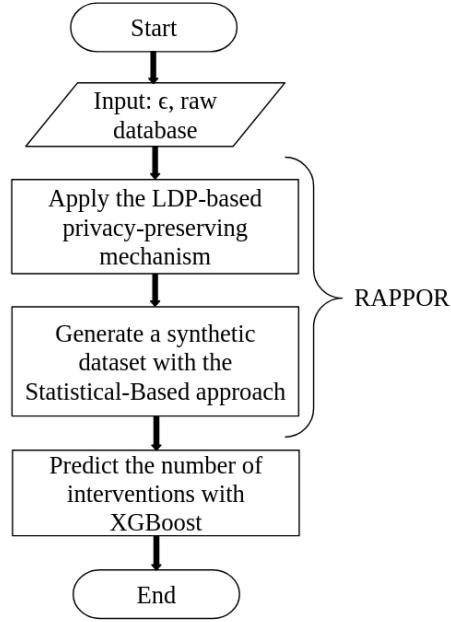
Start

Input: $\epsilon$, raw database

Apply the LDP-based privacy-preserving mechanism

Generate a synthetic dataset with the Statistical-Based approach

RAPPOR

Predict the number of interventions with XGBoost

End